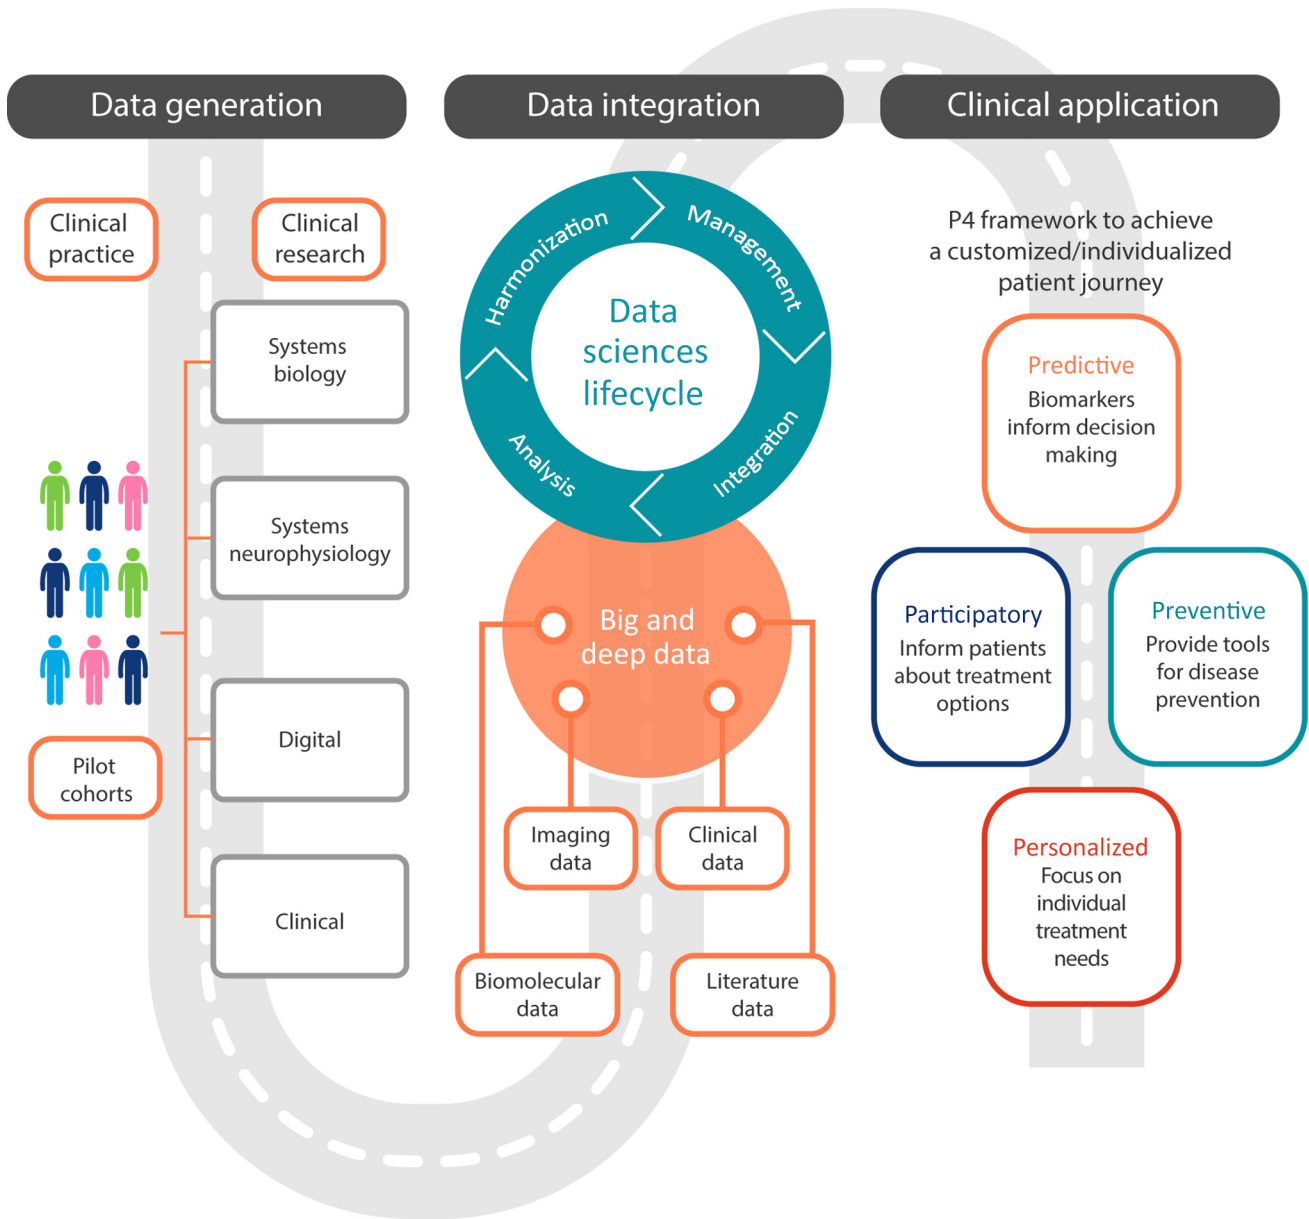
Data generation

Data integration

Clinical application

Clinical practice

Clinical research

Systems biology

Systems neurophysiology

Digital

Clinical

Pilot cohorts

Harmonization

Management

Integration

Analysis

Data sciences lifecycle

Big and deep data

Imaging data

Clinical data

Biomolecular data

Literature data

P4 framework to achieve a customized/individualized patient journey

Predictive
Biomarkers inform decision making

Participatory
Inform patients about treatment options

Preventive
Provide tools for disease prevention

Personalized
Focus on individual treatment needs